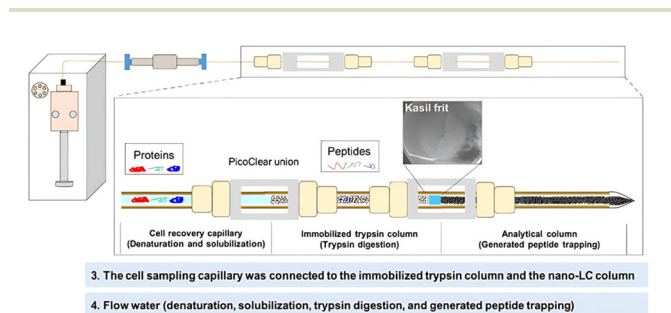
Kasil frit

Proteins

PicoClear union

Peptides

Cell recovery capillary (Denaturation and solubilization)

Immobilized trypsin column (Trypsin digestion)

Analytical column (Generated peptide trapping)

3. The cell sampling capillary was connected to the immobilized trypsin column and the nano-LC column

4. Flow water (denaturation, solubilization, trypsin digestion, and generated peptide trapping)